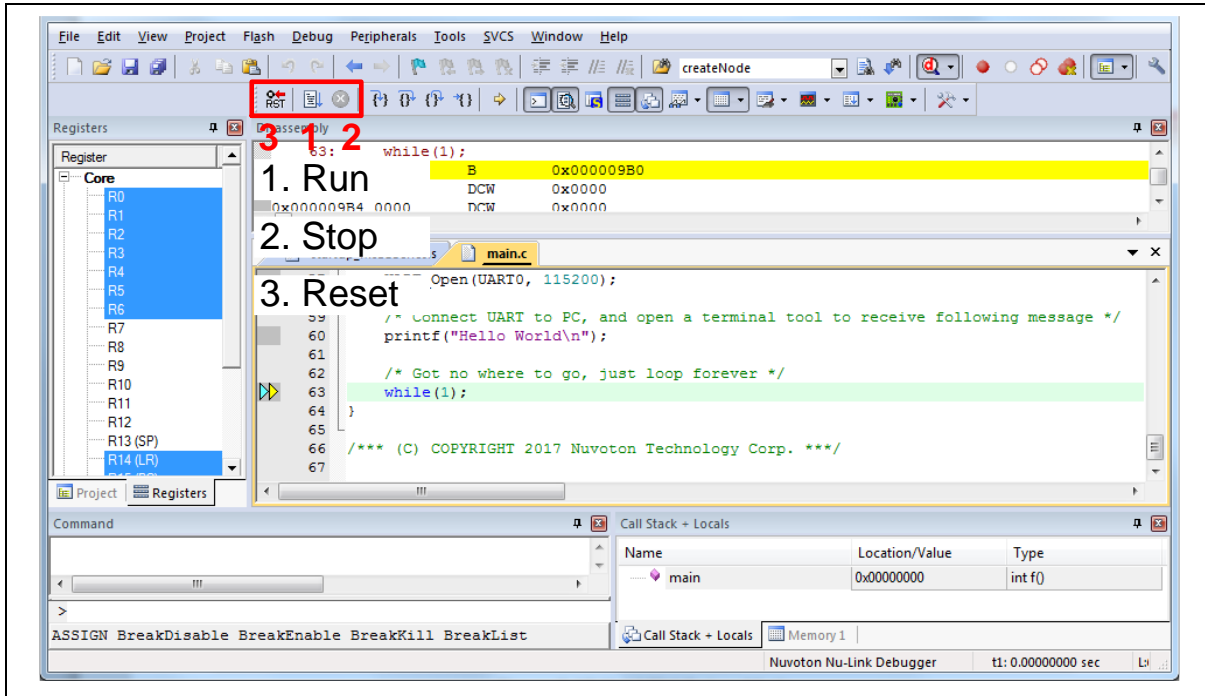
File Edit View Project Flash Debug Peripherals Tools SVCS Window Help

createNode

RST

3 1 2

Registers

Disassembly

Register

Core
R0
R1
R2
R3
R4
R5
R6
R7
R8
R9
R10
R11
R12
R13 (SP)
R14 (LR)

63: while(1);
B 0x000009B0
DCW 0x0000
0x000009B4 0000 DCW 0x0000

1. Run

2. Stop

3. Reset

main.c

Open(UART0, 115200);

59 /* Connect UART to PC, and open a terminal tool to receive following message */
60 printf("Hello World\n");
61
62 /* Got no where to go, just loop forever */
63 while(1);
64 }
65
66 /*** (C) COPYRIGHT 2017 Nuvoton Technology Corp. ***/
67

Project Registers

Command

>

ASSIGN BreakDisable BreakEnable BreakKill BreakList

Call Stack + Locals

| Name | Location/Value | Type |
|---|---|---|
| main | 0x00000000 | int f() |

Call Stack + Locals Memory 1

Nuvoton Nu-Link Debugger t1: 0.00000000 sec L: